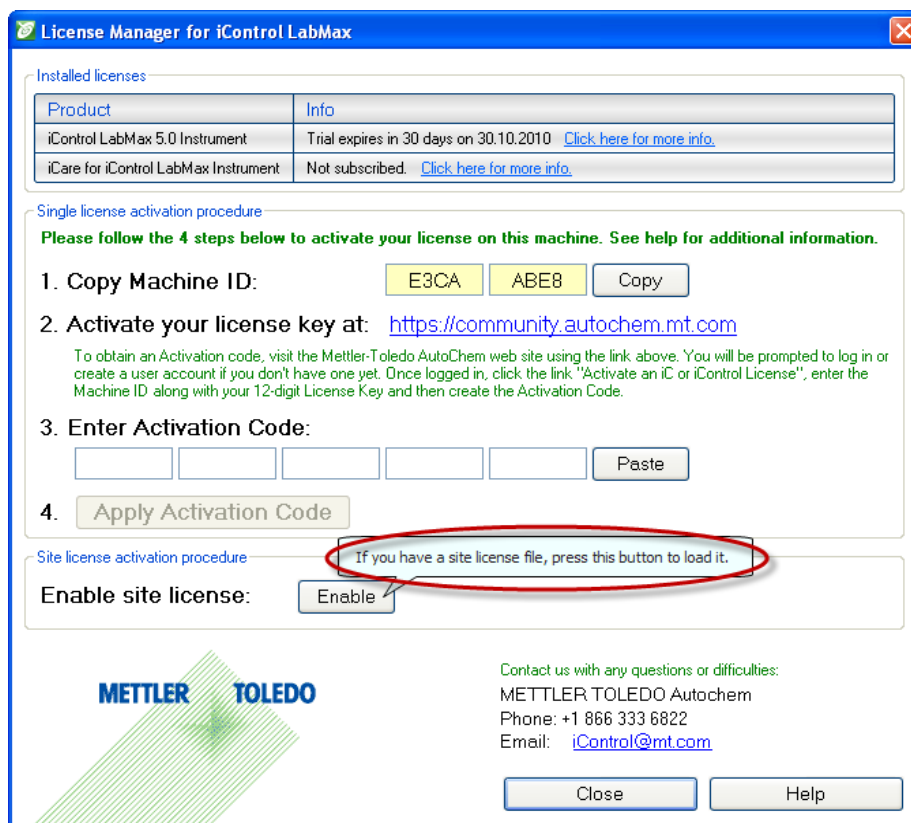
License Manager for iControl LabMax

Installed licenses

| Product | Info |
|---|---|
| iControl LabMax 5.0 Instrument | Trial expires in 30 days on 30.10.2010 Click here for more info. |
| iCare for iControl LabMax Instrument | Not subscribed. Click here for more info. |

Single license activation procedure

Please follow the 4 steps below to activate your license on this machine. See help for additional information.

1. Copy Machine ID: E3CA ABE8 Copy

2. Activate your license key at: https://community.autochem.mt.com

To obtain an Activation code, visit the Mettler-Toledo AutoChem web site using the link above. You will be prompted to log in or create a user account if you don't have one yet. Once logged in, click the link "Activate an iC or iControl License", enter the Machine ID along with your 12-digit License Key and then create the Activation Code.

3. Enter Activation Code:

Paste

4. Apply Activation Code

Site license activation procedure

If you have a site license file, press this button to load it.

Enable site license: Enable

METTLER TOLEDO

Contact us with any questions or difficulties:
METTLER TOLEDO Autochem
Phone: +1 866 333 6822
Email: iControl@mt.com

Close Help